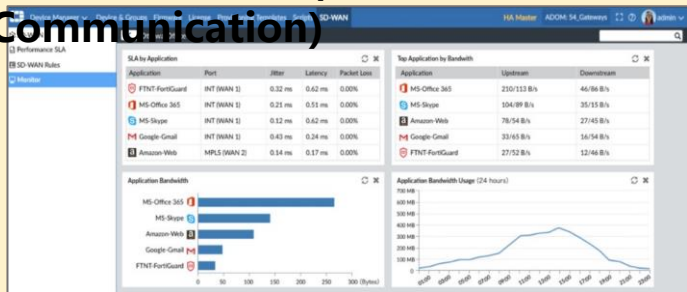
Communication)

Device Manager | Device & Groups | Firmware | License | Provisioning Templates | Scripts | SD-WAN

HA Master | ADOM: 54_Gateways | admin

Performance SLA
SD-WAN Rules
Monitor

SLA by Application

| Application | Port | Jitter | Latency | Packet Loss |
|---|---|---|---|---|
| FTNT-FortiGuard | INT (WAN 1) | 0.32 ms | 0.62 ms | 0.00% |
| MS-Office 365 | INT (WAN 1) | 0.21 ms | 0.51 ms | 0.00% |
| MS-Skype | INT (WAN 1) | 0.12 ms | 0.62 ms | 0.00% |
| Google-Gmail | INT (WAN 1) | 0.43 ms | 0.24 ms | 0.00% |
| Amazon-Web | MPLS (WAN 2) | 0.14 ms | 0.17 ms | 0.00% |

Top Application by Bandwith

| Application | Upstream | Downstream |
|---|---|---|
| MS-Office 365 | 210/113 B/s | 46/86 B/s |
| MS-Skype | 104/89 B/s | 35/15 B/s |
| Amazon-Web | 78/54 B/s | 27/45 B/s |
| Google-Gmail | 33/65 B/s | 16/54 B/s |
| FTNT-FortiGuard | 27/52 B/s | 12/46 B/s |

Application Bandwidth

MS-Office 365
MS-Skype
Amazon-Web
Google-Gmail
FTNT-FortiGuard

0 50 100 150 200 250 300 (Bytes)

Application Bandwidth Usage (24 hours)

700 MB
600 MB
500 MB
400 MB
300 MB
200 MB
100 MB
0